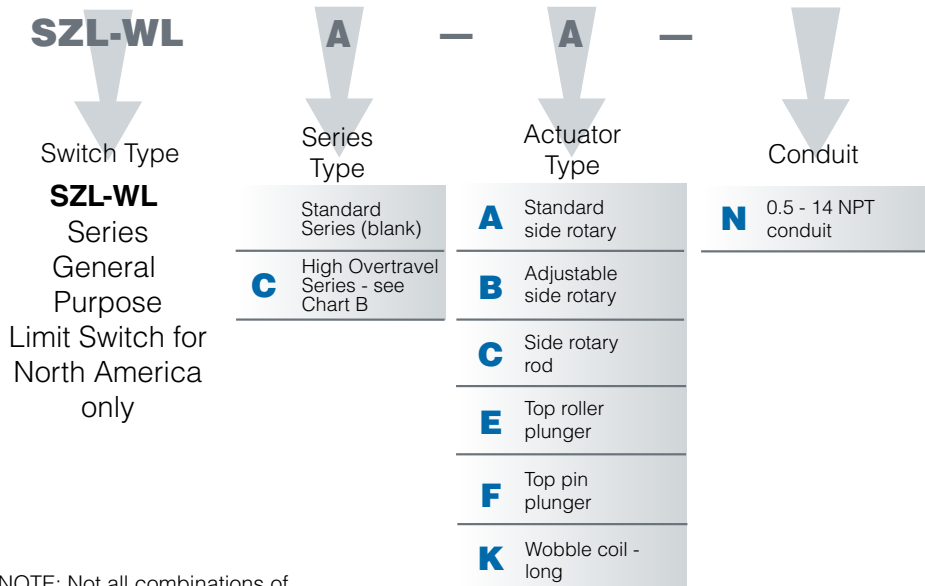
SZL-WL A — A —

Switch Type

**SZL-WL** Series General Purpose Limit Switch for North America only

Series Type

| | |
|---|---|
| | Standard Series (blank) |
| C | High Overtravel Series - see Chart B |

Actuator Type

| | |
|---|---|
| A | Standard side rotary |
| B | Adjustable side rotary |
| C | Side rotary rod |
| E | Top roller plunger |
| F | Top pin plunger |
| K | Wobble coil - long |

Conduit

| | |
|---|---|
| N | 0.5 - 14 NPT conduit |

NOTE: Not all combinations of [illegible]